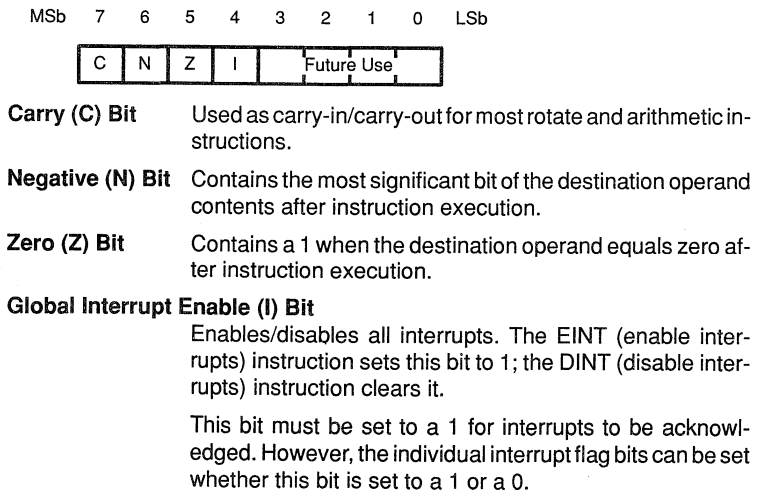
MSb 7 6 5 4 3 2 1 0 LSb

| C | N | Z | I | Future Use |
|---|---|---|---|---|

Carry (C) Bit Used as carry-in/carry-out for most rotate and arithmetic instructions.

Negative (N) Bit Contains the most significant bit of the destination operand contents after instruction execution.

Zero (Z) Bit Contains a 1 when the destination operand equals zero after instruction execution.

Global Interrupt Enable (I) Bit

Enables/disables all interrupts. The EINT (enable interrupts) instruction sets this bit to 1; the DINT (disable interrupts) instruction clears it.

This bit must be set to a 1 for interrupts to be acknowledged. However, the individual interrupt flag bits can be set whether this bit is set to a 1 or a 0.